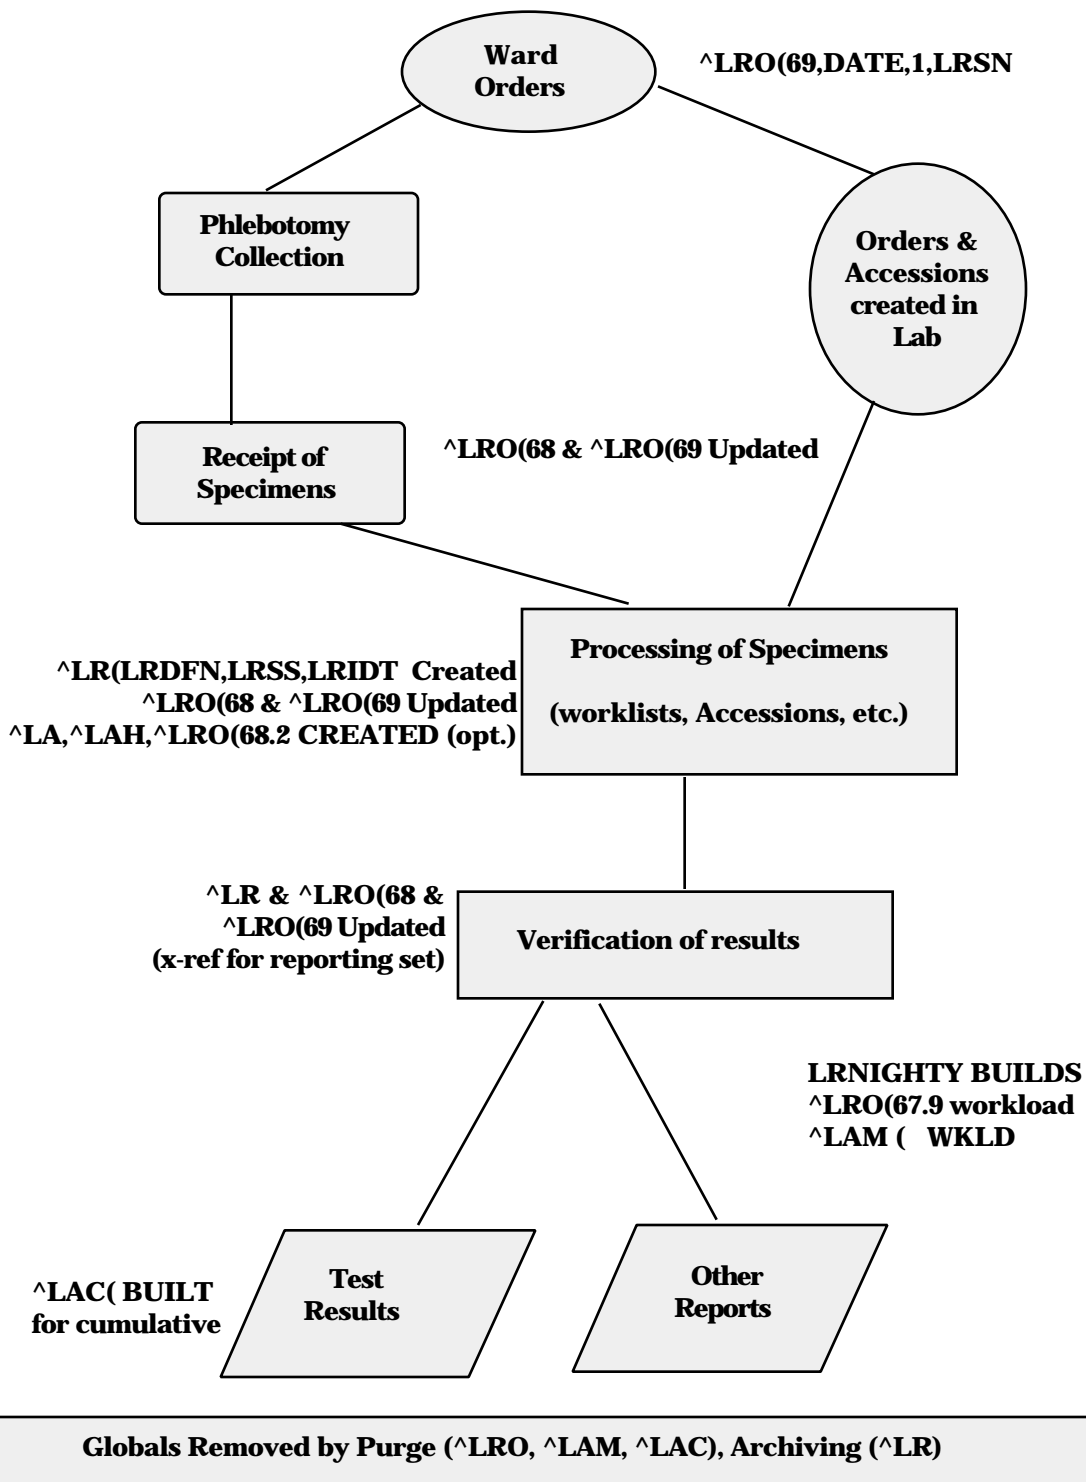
Ward Orders

^LRO(69,DATE,1,LRSN

Phlebotomy Collection

Orders & Accessions created in Lab

Receipt of Specimens

^LRO(68 & ^LRO(69 Updated

^LR(LRDFN,LRSS,LRIDT Created
^LRO(68 & ^LRO(69 Updated
^LA,^LAH,^LRO(68.2 CREATED (opt.)

Processing of Specimens

(worklists, Accessions, etc.)

^LR & ^LRO(68 &
^LRO(69 Updated
(x-ref for reporting set)

Verification of results

LRNIGHTY BUILDS
^LRO(67.9 workload
^LAM ( WKLD

^LAC( BUILT
for cumulative

Test Results

Other Reports

Globals Removed by Purge (^LRO, ^LAM, ^LAC), Archiving (^LR)